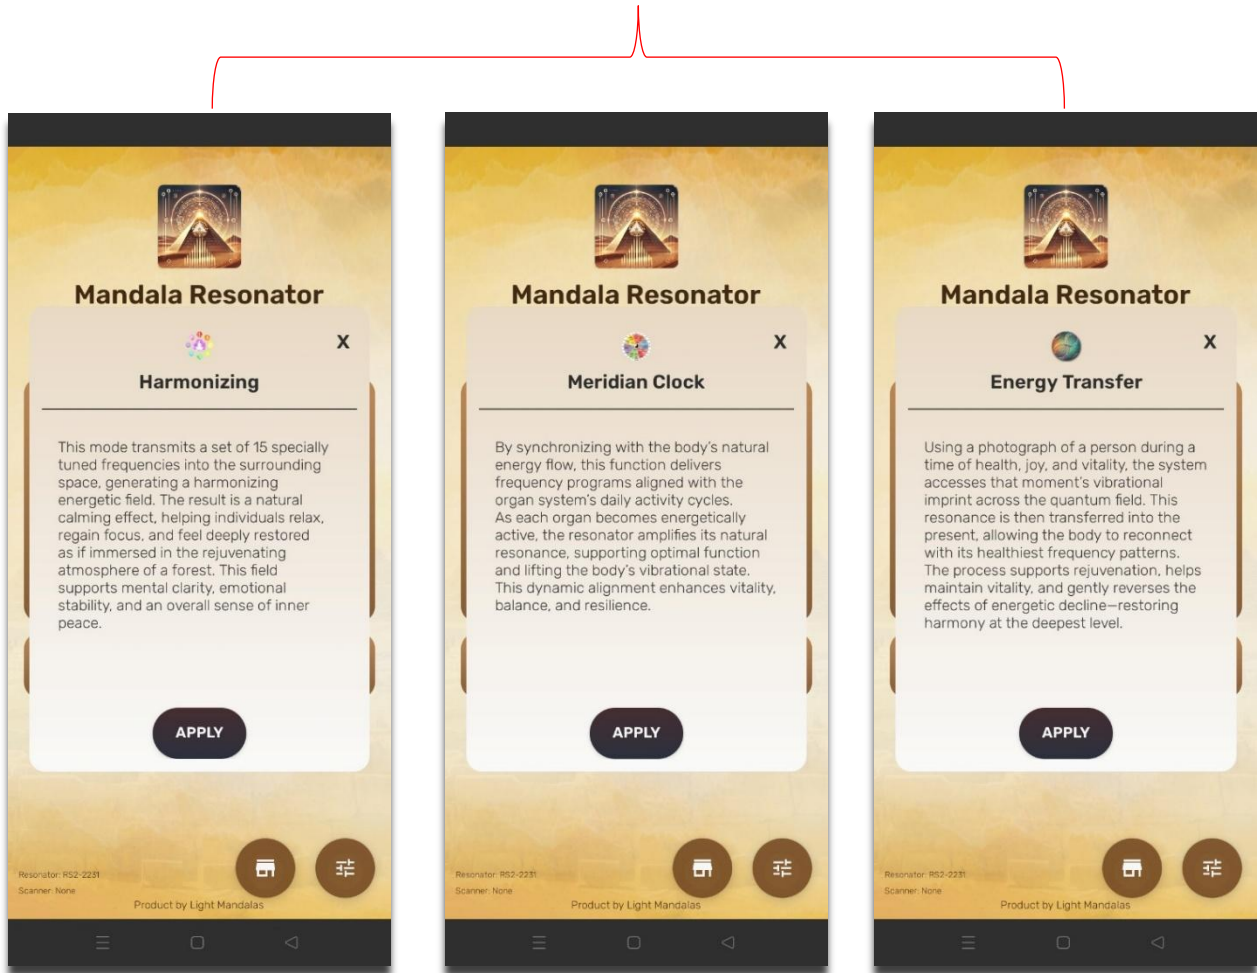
Mandala Resonator

Harmonizing

X

This mode transmits a set of 15 specially tuned frequencies into the surrounding space, generating a harmonizing energetic field. The result is a natural calming effect, helping individuals relax, regain focus, and feel deeply restored as if immersed in the rejuvenating atmosphere of a forest. This field supports mental clarity, emotional stability, and an overall sense of inner peace.

APPLY

Resonator: RS2-2231
Scanner: None
Product by Light Mandalas

Mandala Resonator

Meridian Clock

X

By synchronizing with the body's natural energy flow, this function delivers frequency programs aligned with the organ system's daily activity cycles. As each organ becomes energetically active, the resonator amplifies its natural resonance, supporting optimal function and lifting the body's vibrational state. This dynamic alignment enhances vitality, balance, and resilience.

APPLY

Resonator: RS2-2231
Scanner: None
Product by Light Mandalas

Mandala Resonator

Energy Transfer

X

Using a photograph of a person during a time of health, joy, and vitality, the system accesses that moment's vibrational imprint across the quantum field. This resonance is then transferred into the present, allowing the body to reconnect with its healthiest frequency patterns. The process supports rejuvenation, helps maintain vitality, and gently reverses the effects of energetic decline—restoring harmony at the deepest level.

APPLY

Resonator: RS2-2231
Scanner: None
Product by Light Mandalas